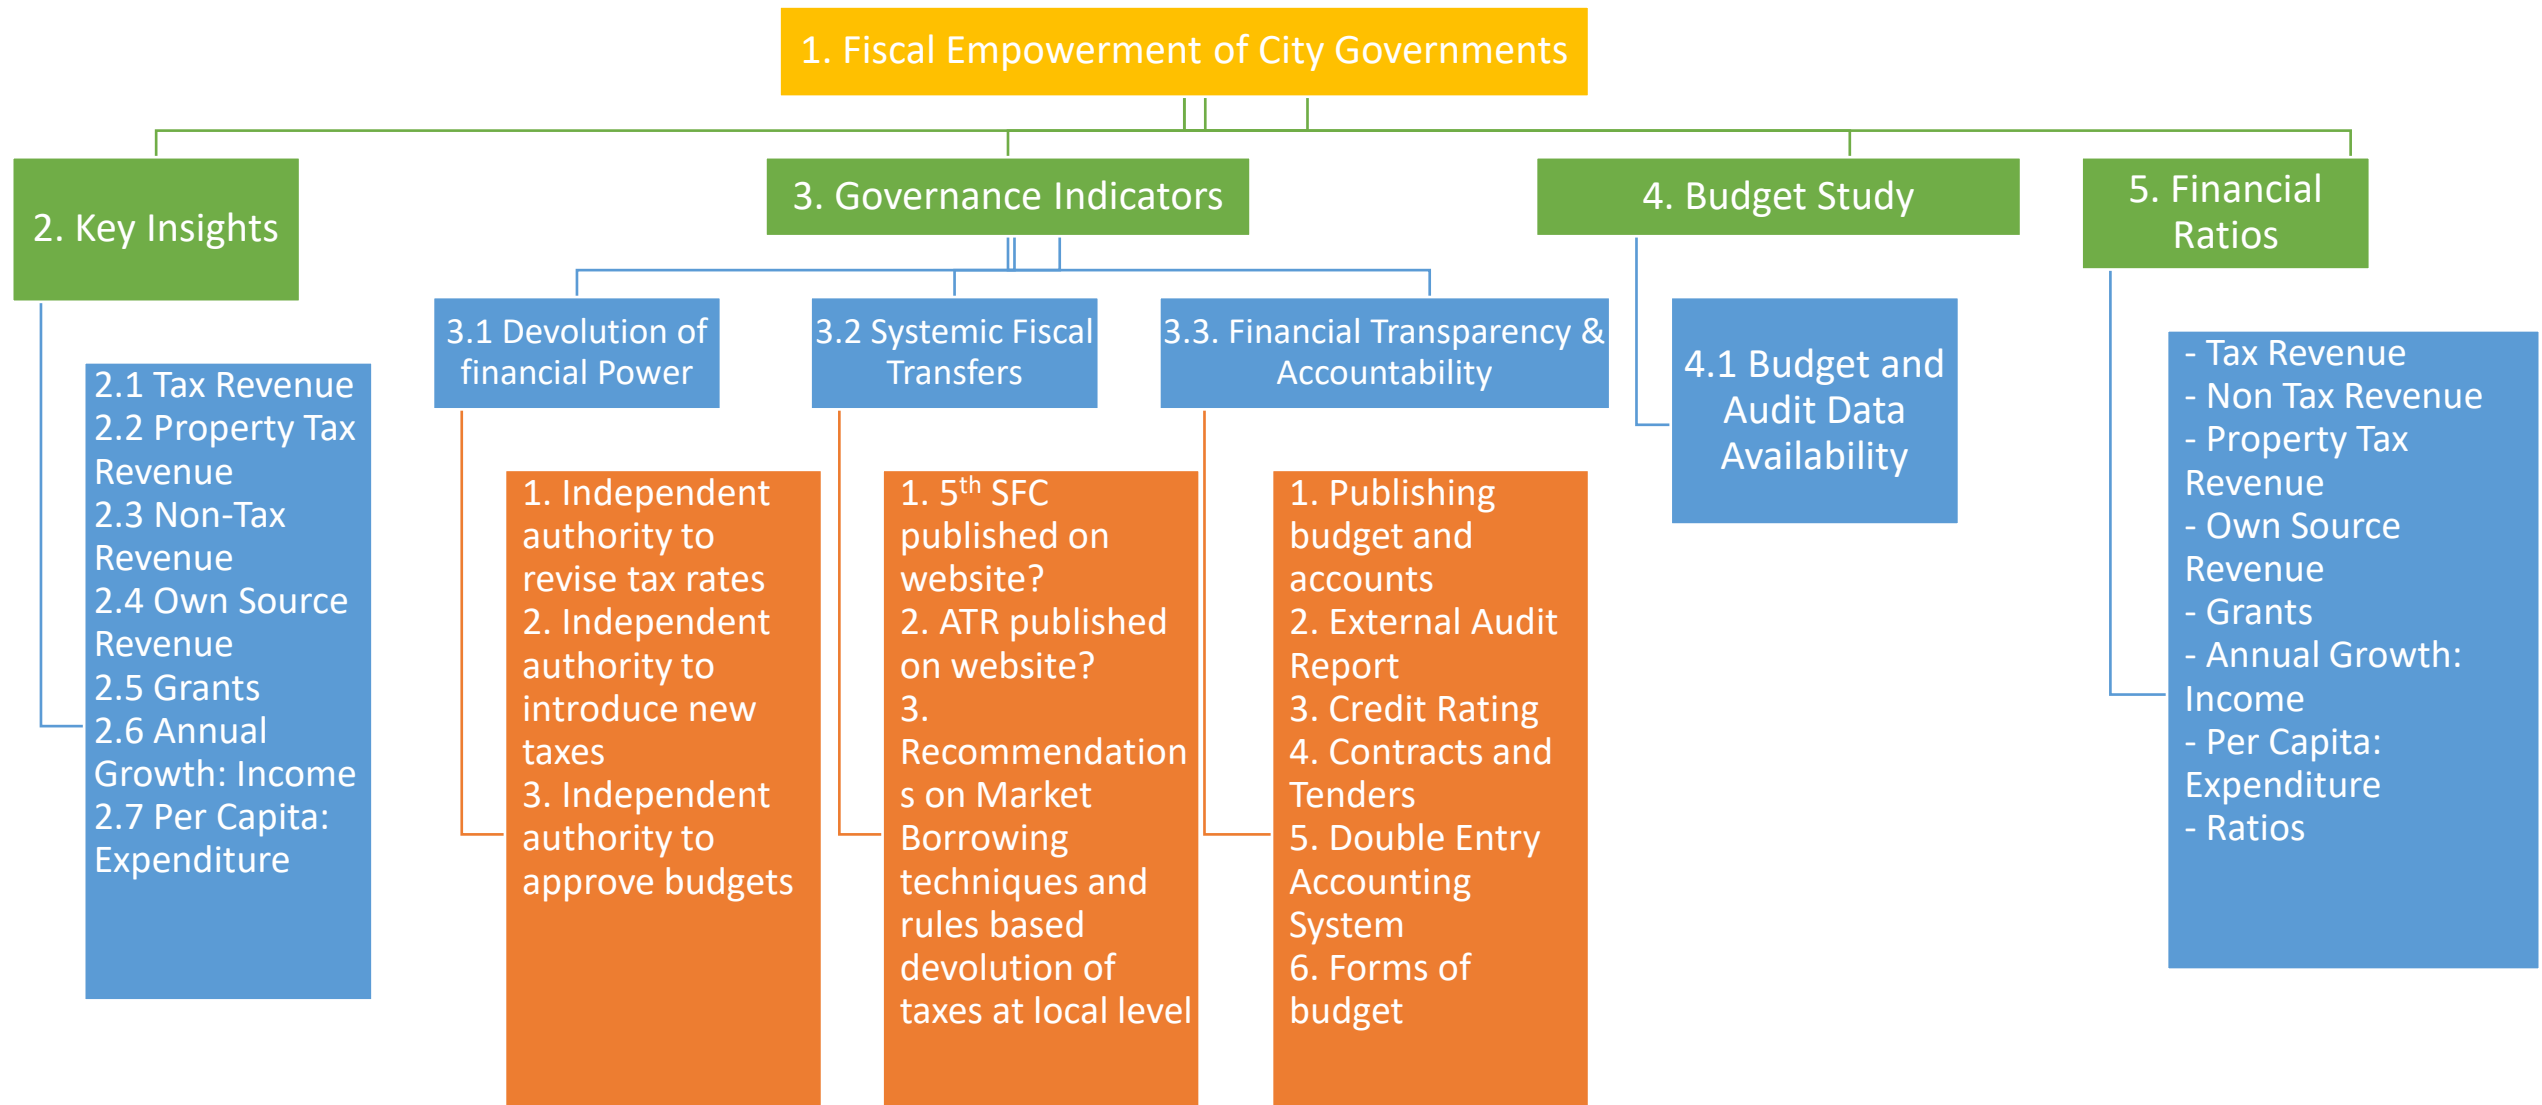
1. Fiscal Empowerment of City Governments

2. Key Insights

2.1 Tax Revenue
2.2 Property Tax Revenue
2.3 Non-Tax Revenue
2.4 Own Source Revenue
2.5 Grants
2.6 Annual Growth: Income
2.7 Per Capita: Expenditure

3. Governance Indicators

3.1 Devolution of financial Power

1. Independent authority to revise tax rates
2. Independent authority to introduce new taxes
3. Independent authority to approve budgets

3.2 Systemic Fiscal Transfers

1. $5^{th}$ SFC published on website?
2. ATR published on website?
3. Recommendations on Market Borrowing techniques and rules based devolution of taxes at local level

3.3. Financial Transparency & Accountability

1. Publishing budget and accounts
2. External Audit Report
3. Credit Rating
4. Contracts and Tenders
5. Double Entry Accounting System
6. Forms of budget

4. Budget Study

4.1 Budget and Audit Data Availability

5. Financial Ratios

- Tax Revenue
- Non Tax Revenue
- Property Tax Revenue
- Own Source Revenue
- Grants
- Annual Growth: Income
- Per Capita: Expenditure
- Ratios